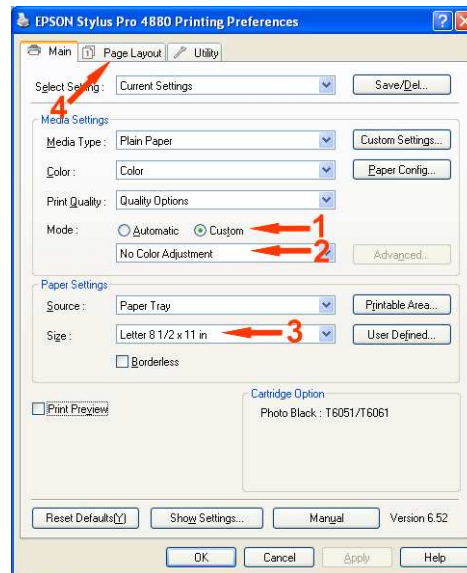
EPSON Stylus Pro 4880 Printing Preferences

Main | Page Layout | Utility

Select Setting: Current Settings | Save/Del...

4

Media Settings

Media Type: Plain Paper | Custom Settings...

Color: Color | Paper Config...

Print Quality: Quality Options

Mode: Automatic | Custom

1

No Color Adjustment

2

Advanced...

Paper Settings

Source: Paper Tray | Printable Area...

Size: Letter 8 1/2 x 11 in | User Defined...

3

Borderless

Print Preview

Cartridge Option

Photo Black : T6051/T6061

Reset Defaults(Y) | Show Settings... | Manual | Version 6.52

OK | Cancel | Apply | Help